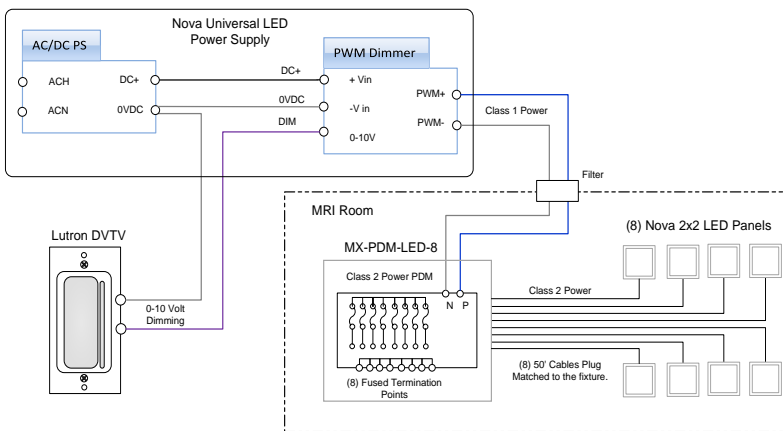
Nova Universal LED Power Supply

AC/DC PS

ACH

ACN

DC+

0VDC

PWM Dimmer

DC+

0VDC

DIM

+ Vin

-V in

0-10V

PWM+

PWM-

Class 1 Power

Filter

MRI Room

Lutron DVTV

0-10 Volt Dimming

MX-PDM-LED-8

Class 2 Power PDM

N P

(8) Fused Termination Points

Class 2 Power

(8) Nova 2x2 LED Panels

(8) 50' Cables Plug Matched to the fixture.